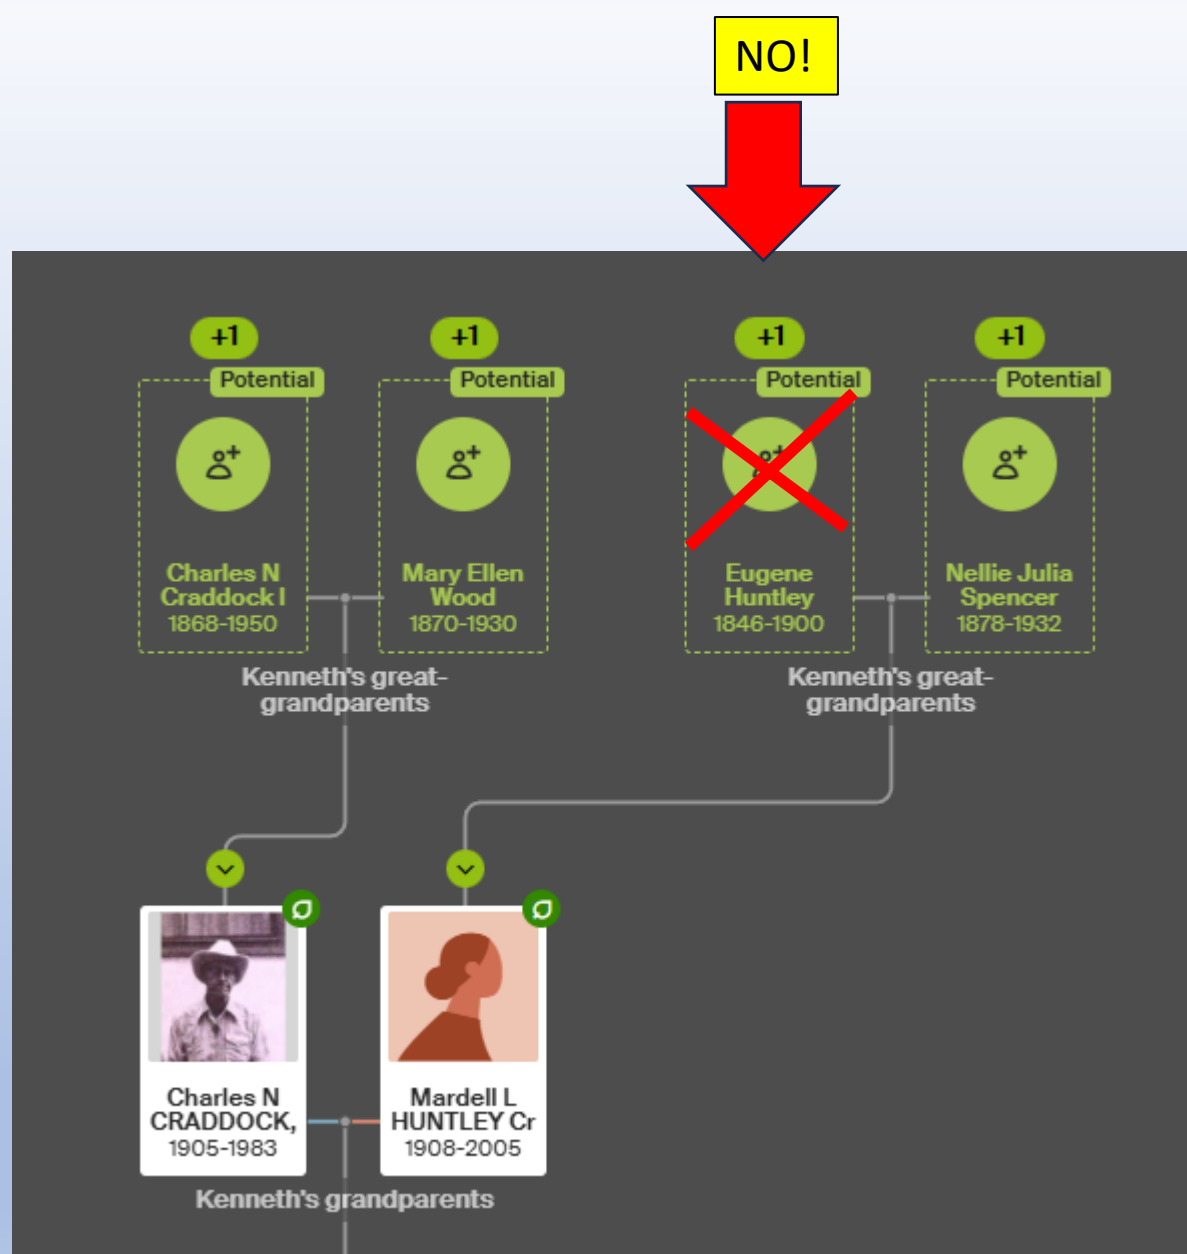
NO!

+1
Potential
Charles N Craddock I
1868-1950

+1
Potential
Mary Ellen Wood
1870-1930

Kenneth's great-grandparents

+1
Potential
Eugene Huntley
1846-1900

+1
Potential
Nellie Julia Spencer
1878-1932

Kenneth's great-grandparents

Charles N CRADDOCK,
1905-1983

Mardell L HUNTLEY Cr
1908-2005

Kenneth's grandparents